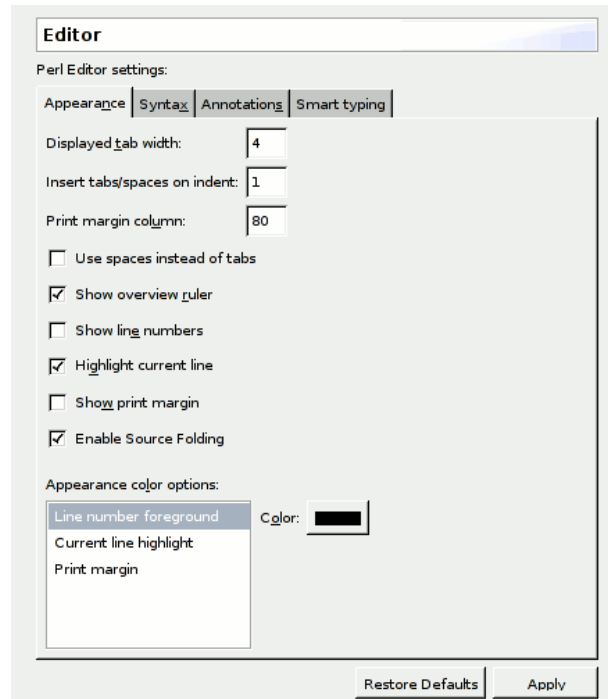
Editor

Perl Editor settings:

Appearance | Syntax | Annotations | Smart typing

Displayed tab width: 4

Insert tabs/spaces on indent: 1

Print margin column: 80

☐ Use spaces instead of tabs

☑ Show overview ruler

☐ Show line numbers

☑ Highlight current line

☐ Show print margin

☑ Enable Source Folding

Appearance color options:

Line number foreground
Current line highlight
Print margin

Color:

Restore Defaults | Apply